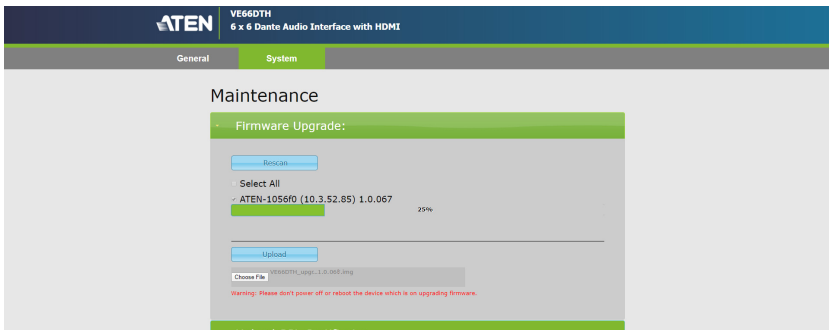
ATEN
VE66DTH
6 x 6 Dante Audio Interface with HDMI

General
System

Maintenance

Firmware Upgrade:

Rescan

Select All

ATEN-1056f0 (10.3.52.85) 1.0.067

25%

Upload

Choose File VE66DTH_upg_1.0.068.img

Warning: Please don't power off or reboot the device which is on upgrading firmware.